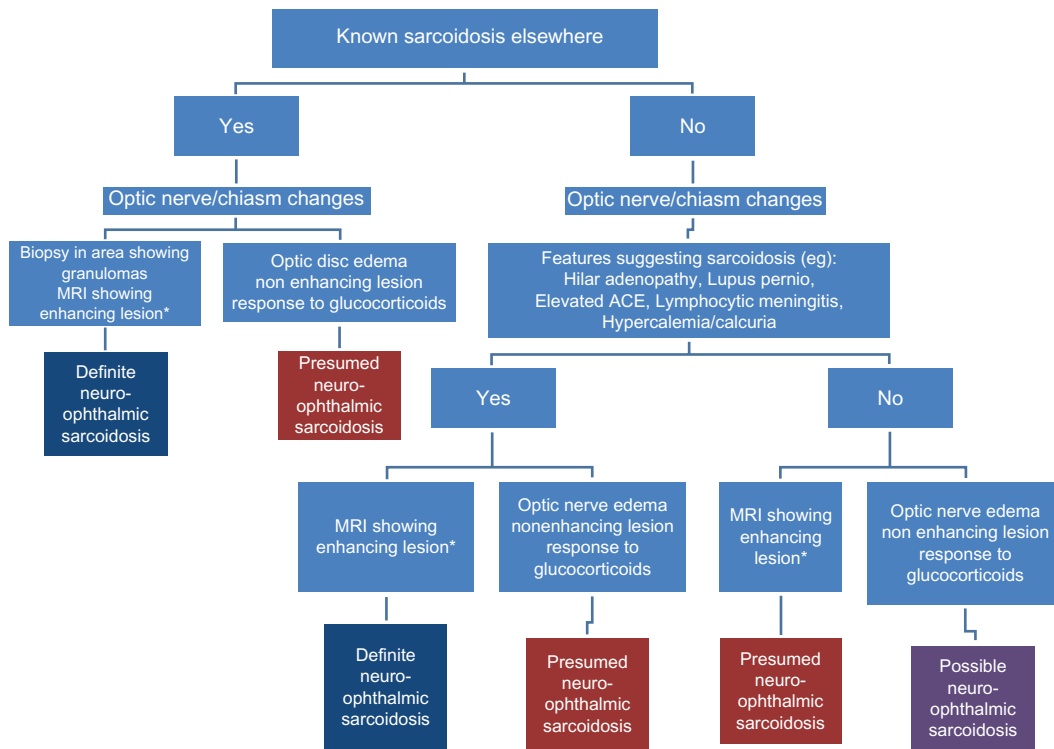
Known sarcoidosis elsewhere

Yes

No

Optic nerve/chiasm changes

Optic nerve/chiasm changes

Biopsy in area showing granulomas MRI showing enhancing lesion*

Optic disc edema non enhancing lesion response to glucocorticoids

Features suggesting sarcoidosis (eg): Hilar adenopathy, Lupus pernio, Elevated ACE, Lymphocytic meningitis, Hypercalemia/calcuria

Definite neuro-ophthalmic sarcoidosis

Presumed neuro-ophthalmic sarcoidosis

Yes

No

MRI showing enhancing lesion*

Optic nerve edema nonenhancing lesion response to glucocorticoids

MRI showing enhancing lesion*

Optic nerve edema non enhancing lesion response to glucocorticoids

Definite neuro-ophthalmic sarcoidosis

Presumed neuro-ophthalmic sarcoidosis

Presumed neuro-ophthalmic sarcoidosis

Possible neuro-ophthalmic sarcoidosis